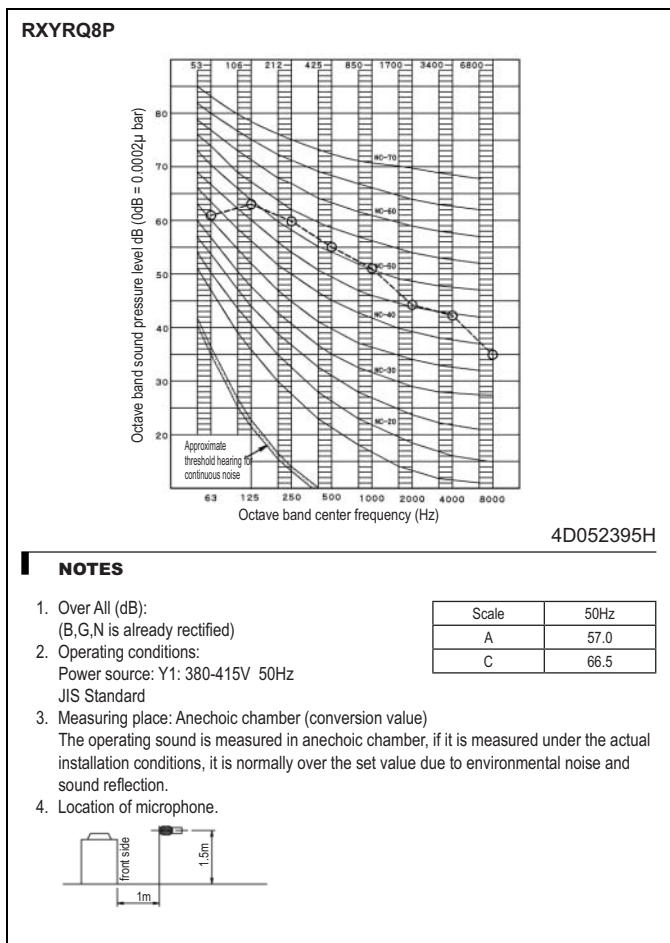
RXYRQ8P

53 106 212 425 850 1700 3400 6800

80
70
60
50
40
30
20

Octave band sound pressure level dB (0dB = 0.0002μ bar)

NC-70
NC-60
NC-50
NC-40
NC-30
NC-20

Approximate threshold hearing for continuous noise

63 125 250 500 1000 2000 4000 8000
Octave band center frequency (Hz)

4D052395H

NOTES

1. Over All (dB):
(B,G,N is already rectified)

| Scale | 50Hz |
|---|---|
| A | 57.0 |
| C | 66.5 |

2. Operating conditions:
Power source: Y1: 380-415V 50Hz
JIS Standard
3. Measuring place: Anechoic chamber (conversion value)
The operating sound is measured in anechoic chamber, if it is measured under the actual installation conditions, it is normally over the set value due to environmental noise and sound reflection.
4. Location of microphone.

front side
1.5m
1m